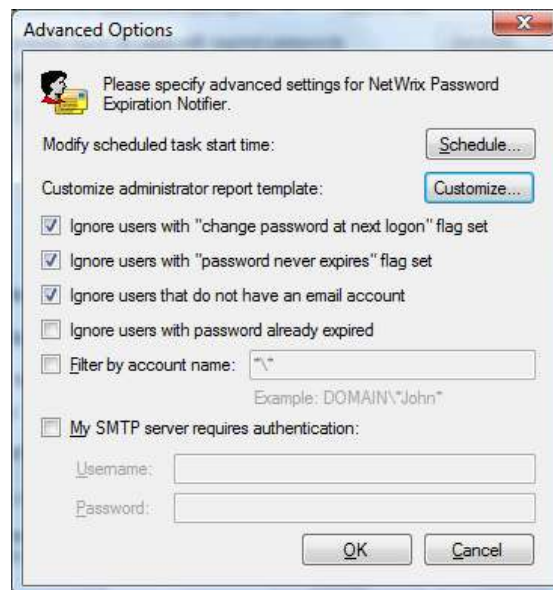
Advanced Options

Please specify advanced settings for NetWrix Password Expiration Notifier.

Modify scheduled task start time: Schedule...

Customize administrator report template: Customize...

Ignore users with "change password at next logon" flag set

Ignore users with "password never expires" flag set

Ignore users that do not have an email account

Ignore users with password already expired

Filter by account name: *\*

Example: DOMAIN\*John*

My SMTP server requires authentication:

Username:

Password:

OK Cancel